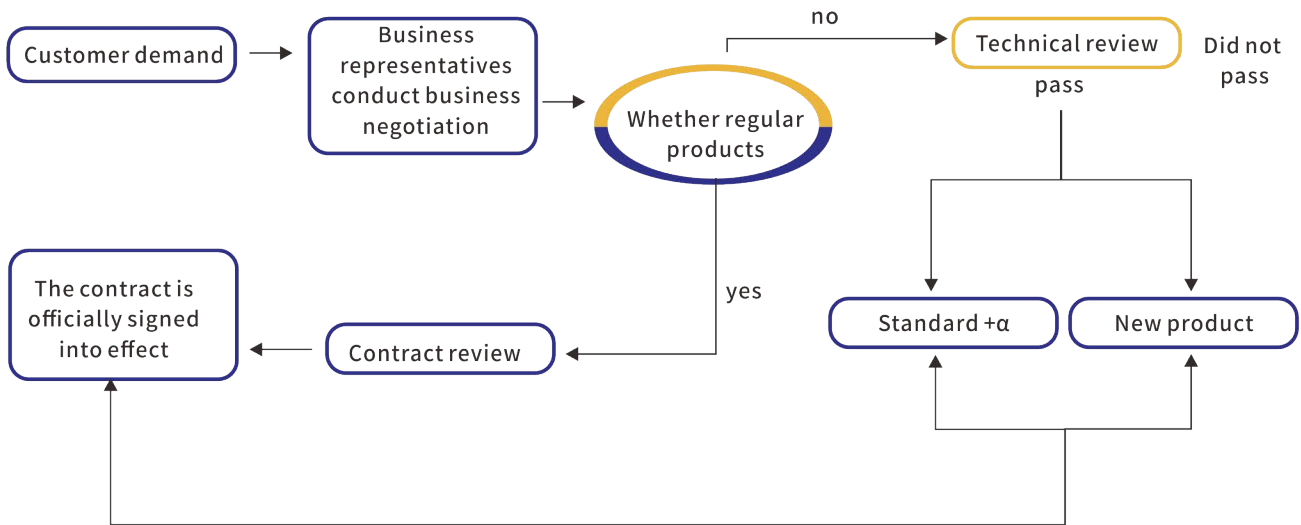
Customer demand

Business representatives conduct business negotiation

Whether regular products

no

Technical review

Did not pass

pass

yes

Standard +α

New product

The contract is officially signed into effect

Contract review